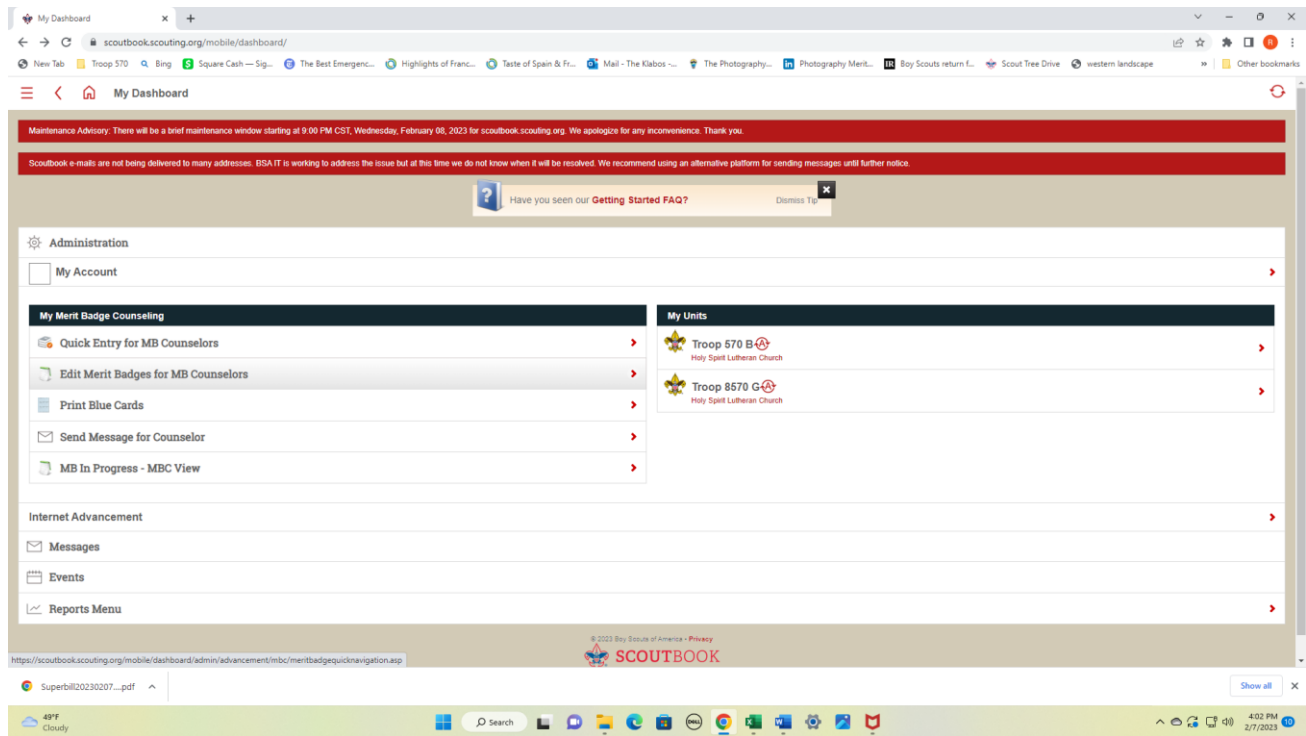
My Dashboard

scoutbook.scouting.org/mobile/dashboard/

New Tab | Troop 570 | Bing | Square Cash — Sig... | The Best Emergenc... | Highlights of Franc... | Taste of Spain & Fr... | Mail - The Klabos -... | The Photography... | Photography Merit... | Boy Scouts return f... | Scout Tree Drive | western landscape | Other bookmarks

My Dashboard

Maintenance Advisory: There will be a brief maintenance window starting at 9:00 PM CST, Wednesday, February 08, 2023 for scoutbook.scouting.org. We apologize for any inconvenience. Thank you.

Scoutbook e-mails are not being delivered to many addresses. BSA IT is working to address the issue but at this time we do not know when it will be resolved. We recommend using an alternative platform for sending messages until further notice.

Have you seen our Getting Started FAQ? Dismiss Tip

Administration

My Account

My Merit Badge Counseling

Quick Entry for MB Counselors

Edit Merit Badges for MB Counselors

Print Blue Cards

Send Message for Counselor

MB In Progress - MBC View

My Units

Troop 570 B
Holy Spirit Lutheran Church

Troop 8570 G
Holy Spirit Lutheran Church

Internet Advancement

Messages

Events

Reports Menu

© 2023 Boy Scouts of America • Privacy

SCOUTBOOK

https://scoutbook.scouting.org/mobile/dashboard/admin/advancement/mbc/meritbadgequicknavigation.asp

Superbill20230207....pdf

Show all

49°F
Cloudy

Search

4:02 PM
2/7/2023

10